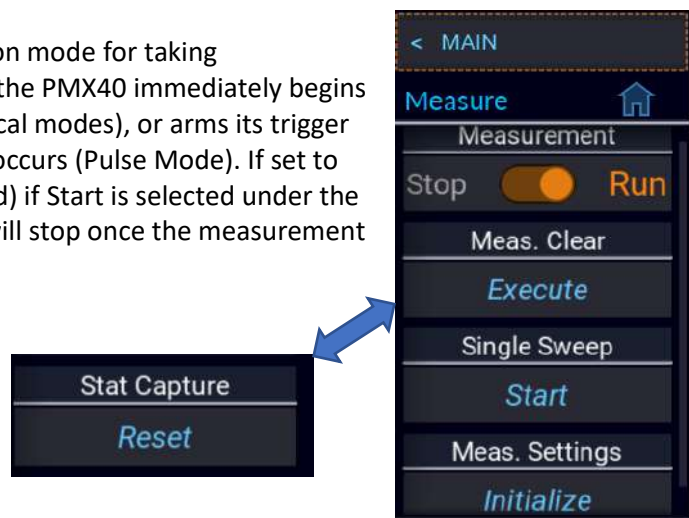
on mode for taking
the PMX40 immediately begins
cal modes), or arms its trigger
occurs (Pulse Mode). If set to
d) if Start is selected under the
ill stop once the measurement

Stat Capture
Reset

< MAIN
Measure
Measurement
Stop Run
Meas. Clear
Execute
Single Sweep
Start
Meas. Settings
Initialize